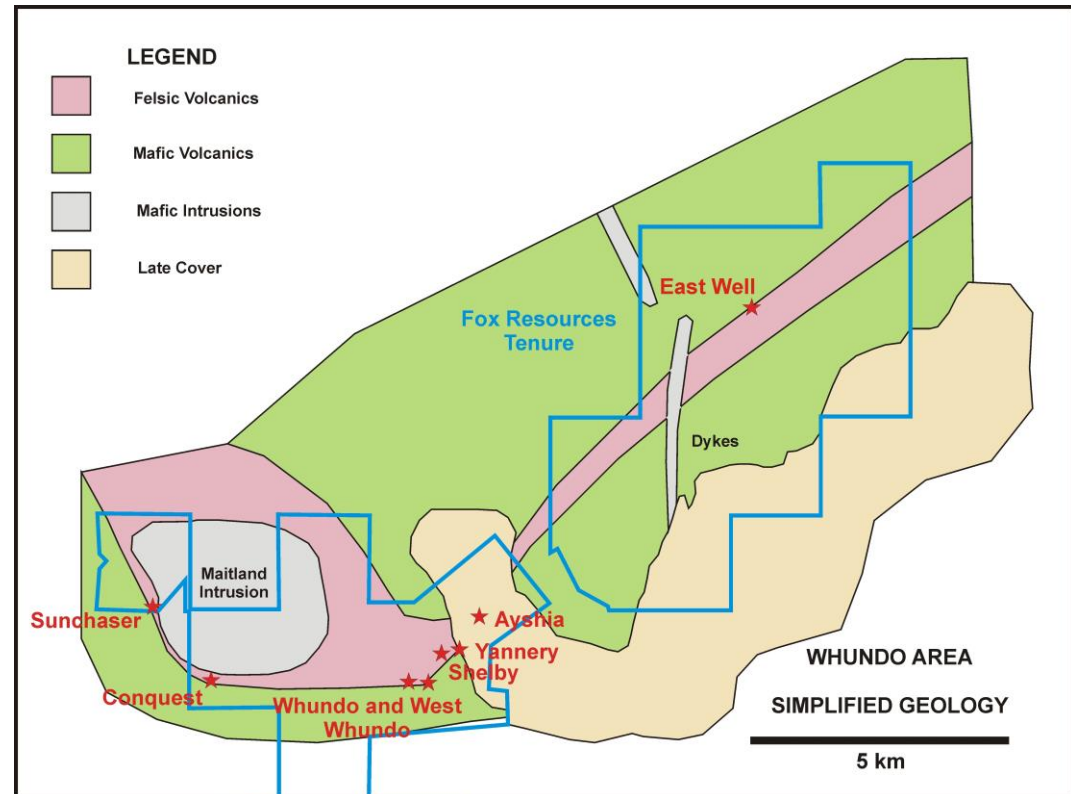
LEGEND

Felsic Volcanics

Mafic Volcanics

Mafic Intrusions

Late Cover

East Well

Fox Resources Tenure

Dykes

Maitland Intrusion

Sunchaser

Ayshia

Yannery

Shelby

Conquest

Whundo and West Whundo

WHUNDO AREA

SIMPLIFIED GEOLOGY

5 km